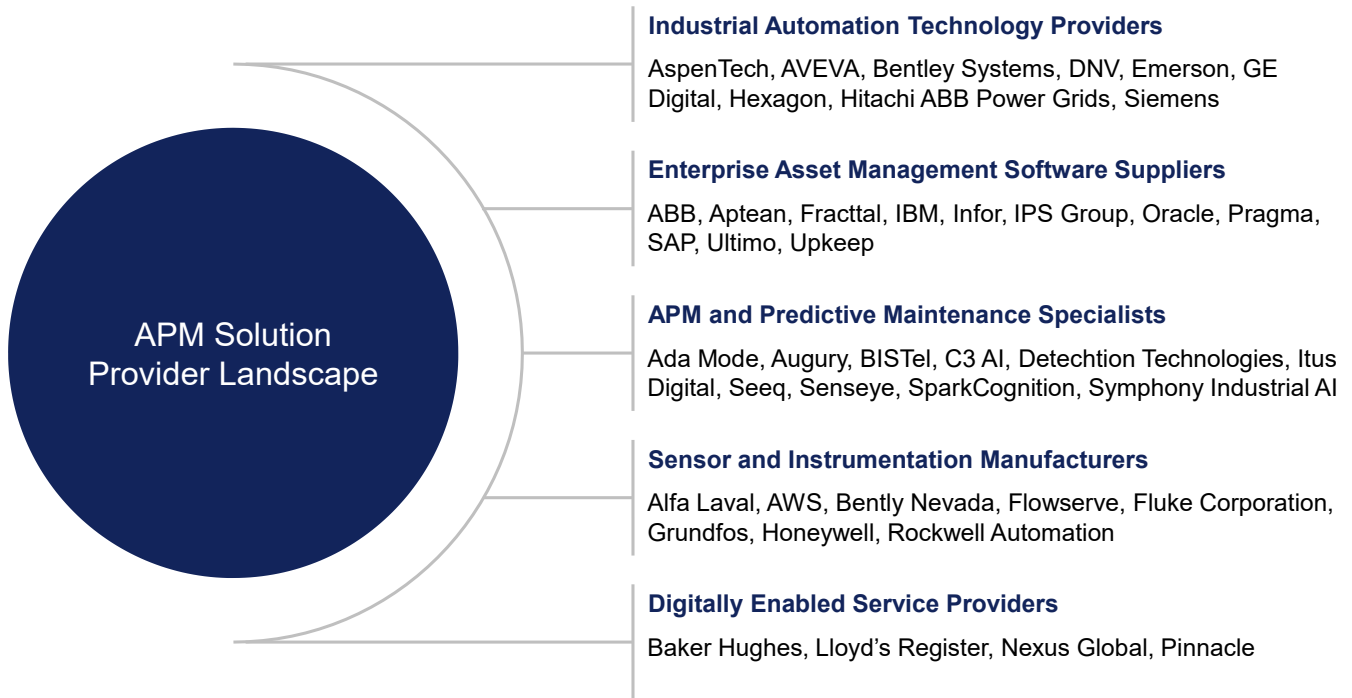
APM Solution Provider Landscape

Industrial Automation Technology Providers

AspenTech, AVEVA, Bentley Systems, DNV, Emerson, GE Digital, Hexagon, Hitachi ABB Power Grids, Siemens

Enterprise Asset Management Software Suppliers

ABB, Aptean, Fracttal, IBM, Infor, IPS Group, Oracle, Pragma, SAP, Ultimo, Upkeep

APM and Predictive Maintenance Specialists

Ada Mode, Augury, BISTel, C3 AI, Detechtion Technologies, Itus Digital, Seeq, Senseye, SparkCognition, Symphony Industrial AI

Sensor and Instrumentation Manufacturers

Alfa Laval, AWS, Bently Nevada, Flowserve, Fluke Corporation, Grundfos, Honeywell, Rockwell Automation

Digitally Enabled Service Providers

Baker Hughes, Lloyd’s Register, Nexus Global, Pinnacle